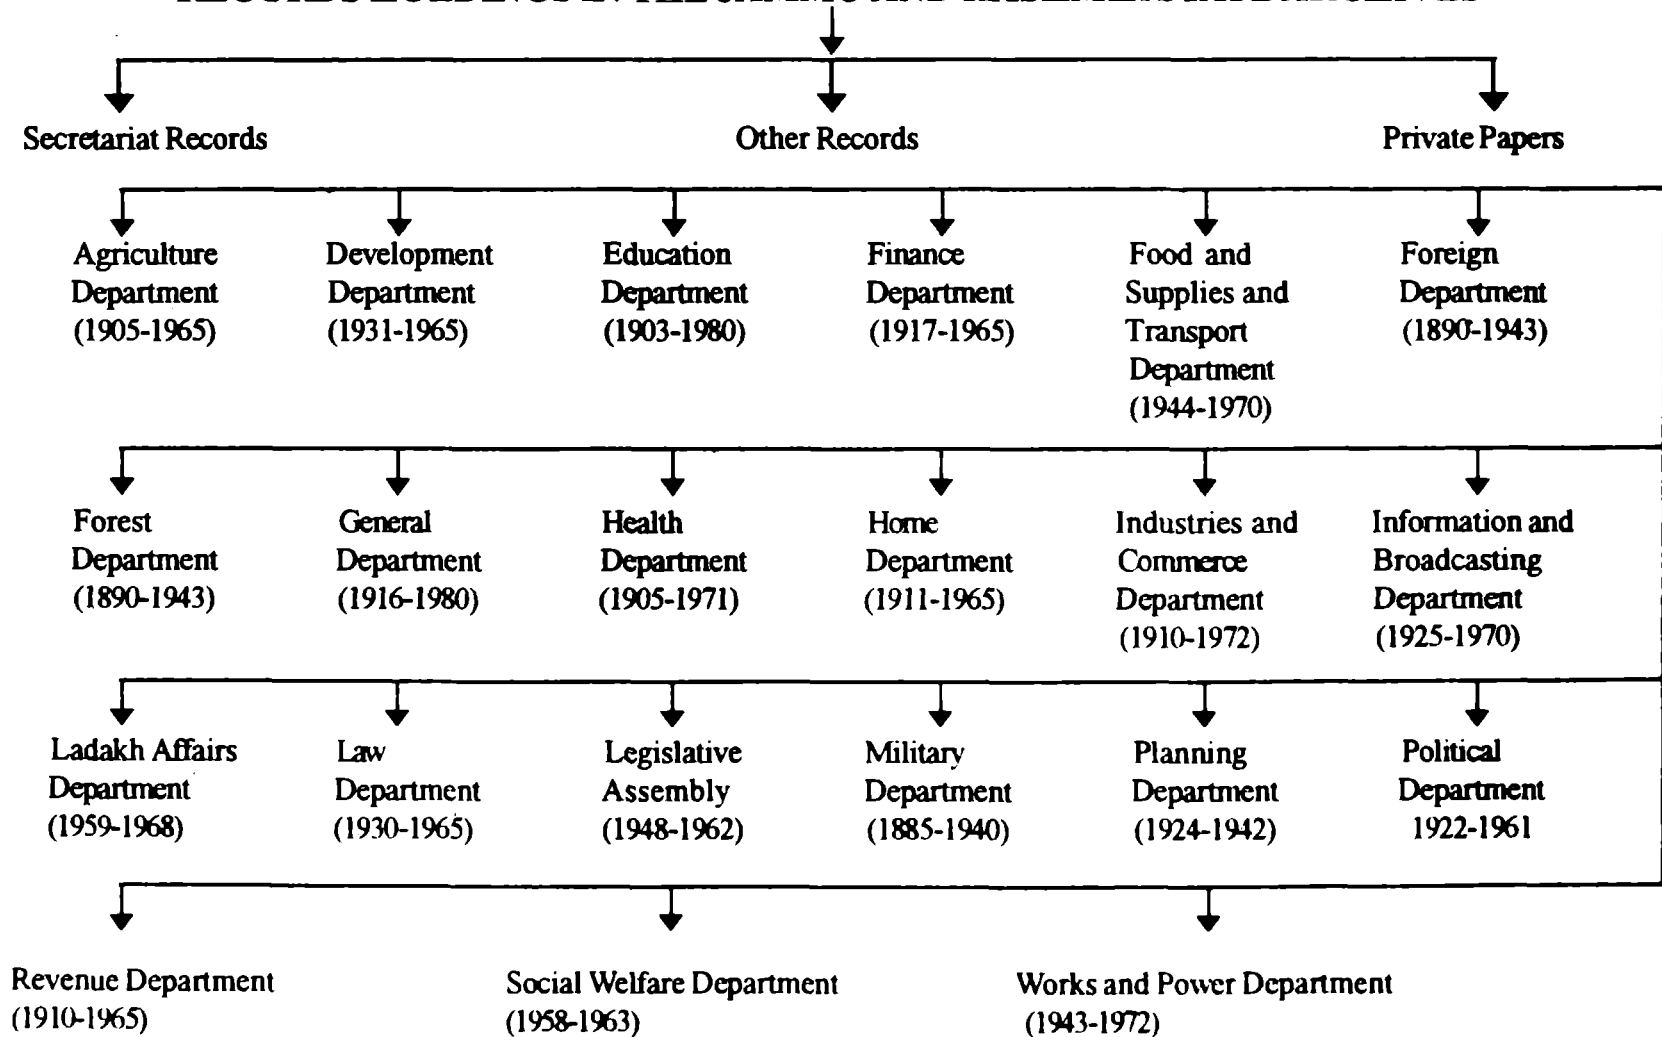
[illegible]

Secretariat Records

Other Records

Private Papers

Agriculture Department (1905-1965)

Development Department (1931-1965)

Education Department (1903-1980)

Finance Department (1917-1965)

Food and Supplies and Transport Department (1944-1970)

Foreign Department (1890-1943)

Forest Department (1890-1943)

General Department (1916-1980)

Health Department (1905-1971)

Home Department (1911-1965)

Industries and Commerce Department (1910-1972)

Information and Broadcasting Department (1925-1970)

Ladakh Affairs Department (1959-1968)

Law Department (1930-1965)

Legislative Assembly (1948-1962)

Military Department (1885-1940)

Planning Department (1924-1942)

Political Department 1922-1961

Revenue Department (1910-1965)

Social Welfare Department (1958-1963)

Works and Power Department (1943-1972)